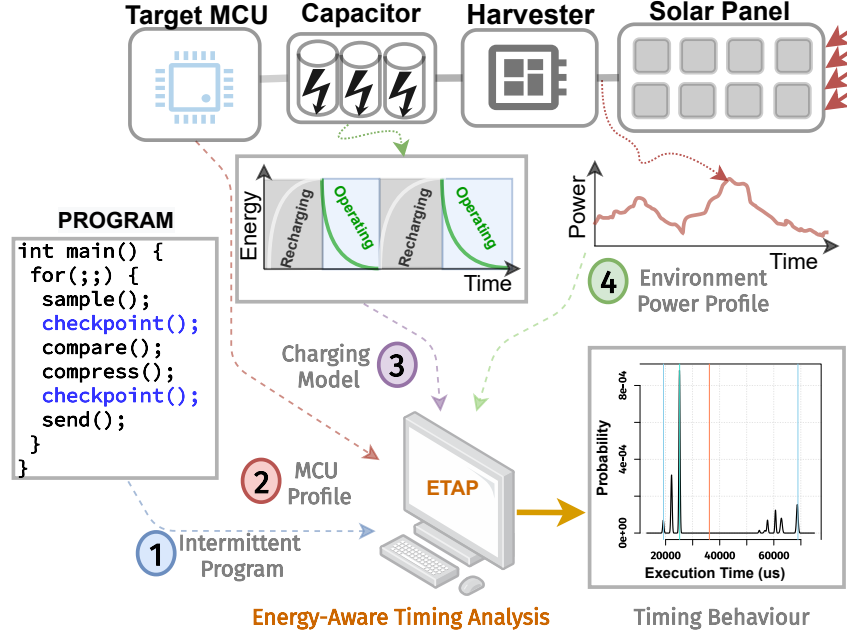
Target MCU
Capacitor
Harvester
Solar Panel

Energy
Recharging
Operating
Recharging
Operating
Time

Power
Time

PROGRAM
```
int main() {
 for(;;) {
  sample();
  checkpoint();
  compare();
  compress();
  checkpoint();
  send();
 }
}
```

4 Environment Power Profile

3 Charging Model

2 MCU Profile

ETAP

1 Intermittent Program

Probability
8e-04
4e-04
0e+00
20000
40000
60000
Execution Time (us)

Energy-Aware Timing Analysis

Timing Behaviour